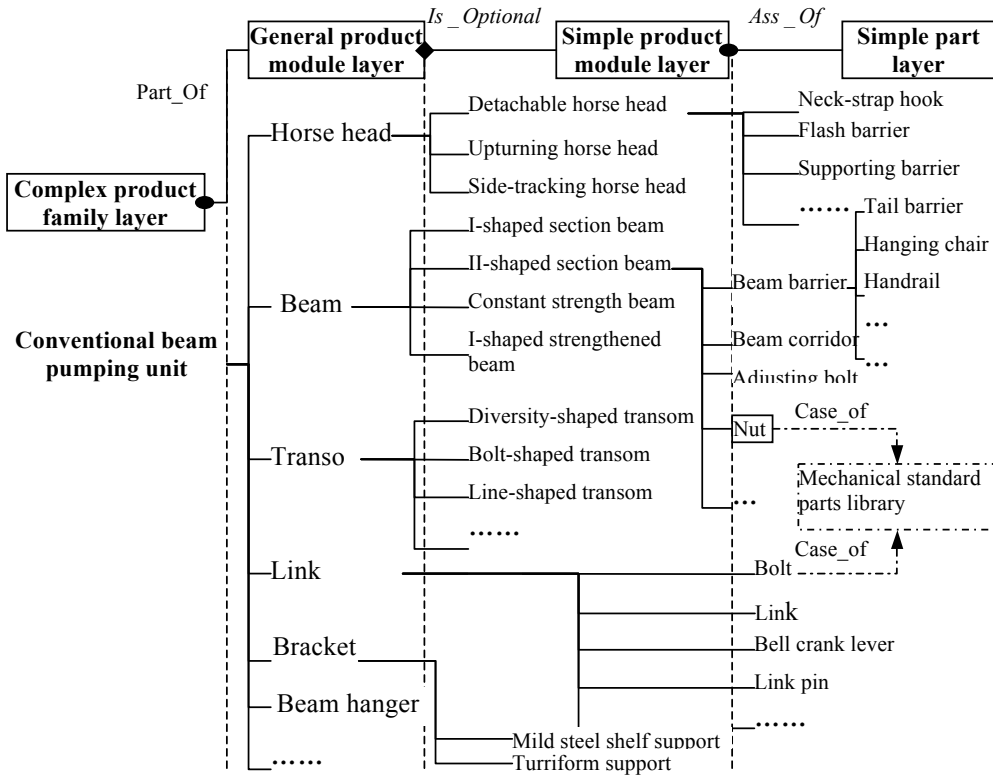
Is _Optional

Ass _Of

General product module layer

Simple product module layer

Simple part layer

Part_Of

Complex product family layer

Conventional beam pumping unit

Horse head

Detachable horse head

Upturning horse head

Side-tracking horse head

Neck-strap hook

Flash barrier

Supporting barrier

……

Tail barrier

Hanging chair

Handrail

…

…

Beam

I-shaped section beam

II-shaped section beam

Constant strength beam

I-shaped strengthened beam

Beam barrier

Beam corridor

Adjusting bolt

Transo

Diversity-shaped transom

Bolt-shaped transom

Line-shaped transom

……

Nut

…

Case_of

Mechanical standard parts library

Case_of

Link

Bolt

Link

Bell crank lever

Link pin

……

Bracket

Beam hanger

……

Mild steel shelf support

Turriform support